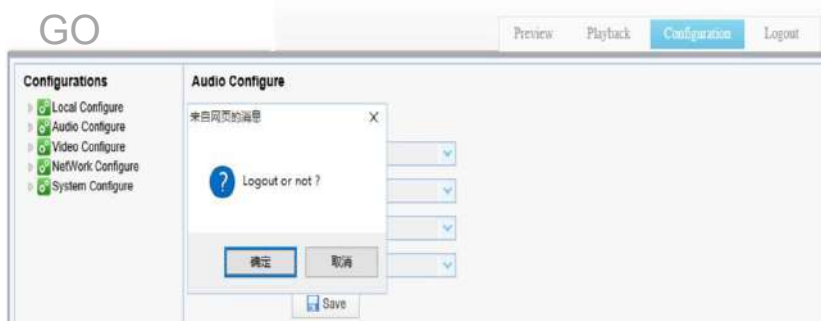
GO

Preview Playback Configuration Logout

Configurations
Local Configure
Audio Configure
Video Configure
NetWork Configure
System Configure

Audio Configure

来自网页的消息 X

Logout or not ?

确定 取消

Save